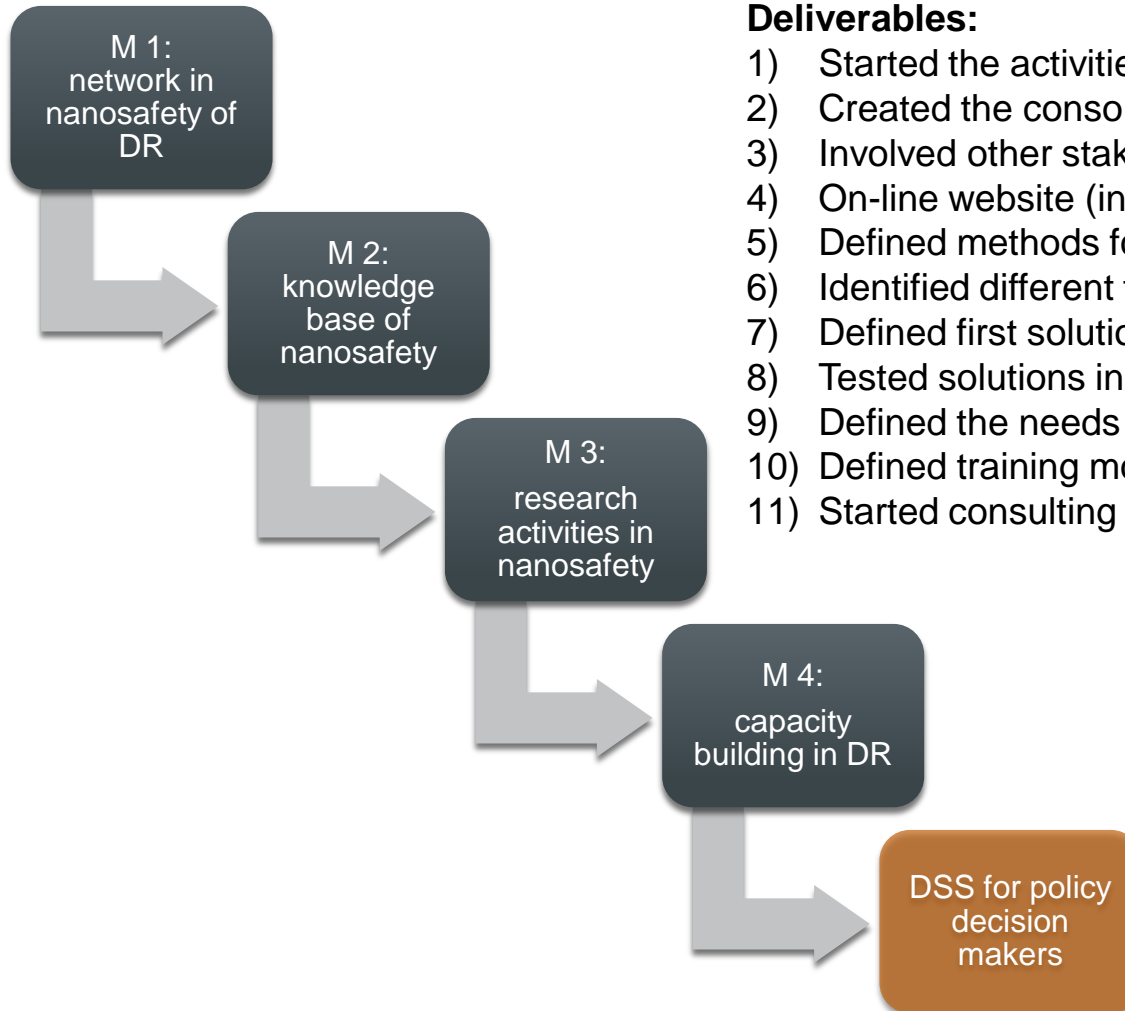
M 1:
network in nanosafety of DR

M 2:
knowledge base of nanosafety

M 3:
research activities in nanosafety

M 4:
capacity building in DR

DSS for policy decision makers

**Deliverables:**

1) Started the activitie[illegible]
2) Created the conso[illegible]
3) Involved other stak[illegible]
4) On-line website (in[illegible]
5) Defined methods f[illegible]
6) Identified different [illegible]
7) Defined first solutio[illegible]
8) Tested solutions in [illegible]
9) Defined the needs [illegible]
10) Defined training m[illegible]
11) Started consulting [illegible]